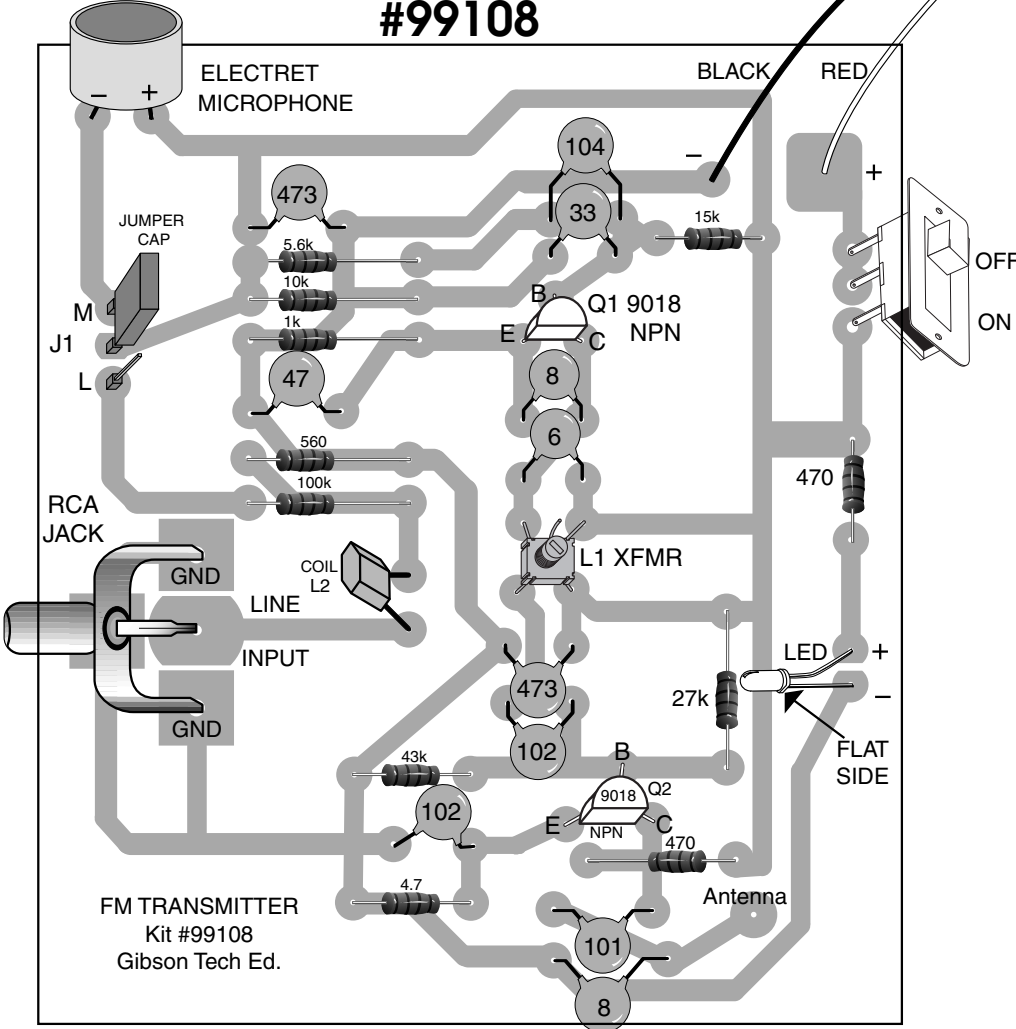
#99108

ELECTRET MICROPHONE

– +

BLACK

RED

104

–

+

473

33

JUMPER CAP

15k

5.6k

OFF

10k

M

B

Q1 9018 NPN

1k

J1

E

C

ON

L

47

8

6

560

470

100k

RCA JACK

L1 XFMR

GND

COIL L2

LINE

INPUT

LED

+

473

27k

–

GND

FLAT SIDE

102

B

43k

Q2

9018

102

E

NPN

C

470

4.7

Antenna

FM TRANSMITTER
Kit #99108
Gibson Tech Ed.

101

8